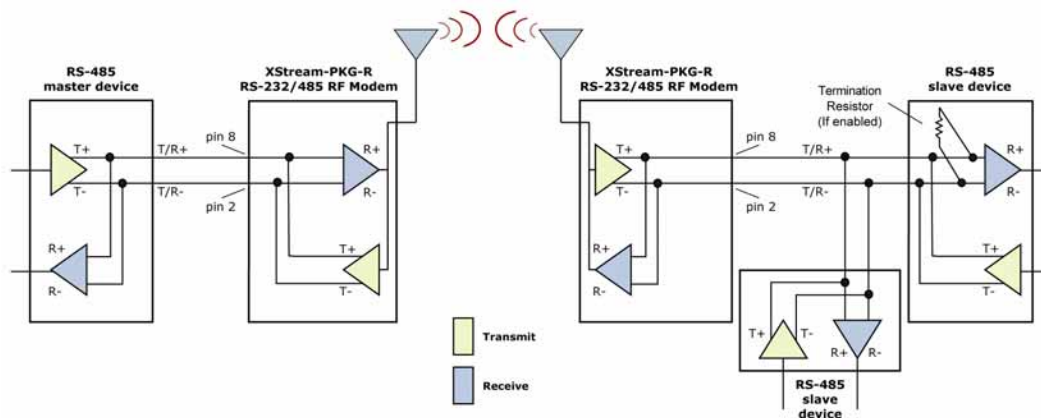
RS-485
master device

T+
T-
R+
R-

T/R+
T/R-
pin 8
pin 2

XStream-PKG-R
RS-232/485 RF Modem

R+
R-
T+
T-

XStream-PKG-R
RS-232/485 RF Modem

T+
T-
R+
R-

pin 8
pin 2
T/R+
T/R-

Termination Resistor (If enabled)

RS-485
slave device

R+
R-
T+
T-

Transmit

Receive

T+
T-
R+
R-

RS-485
slave
device